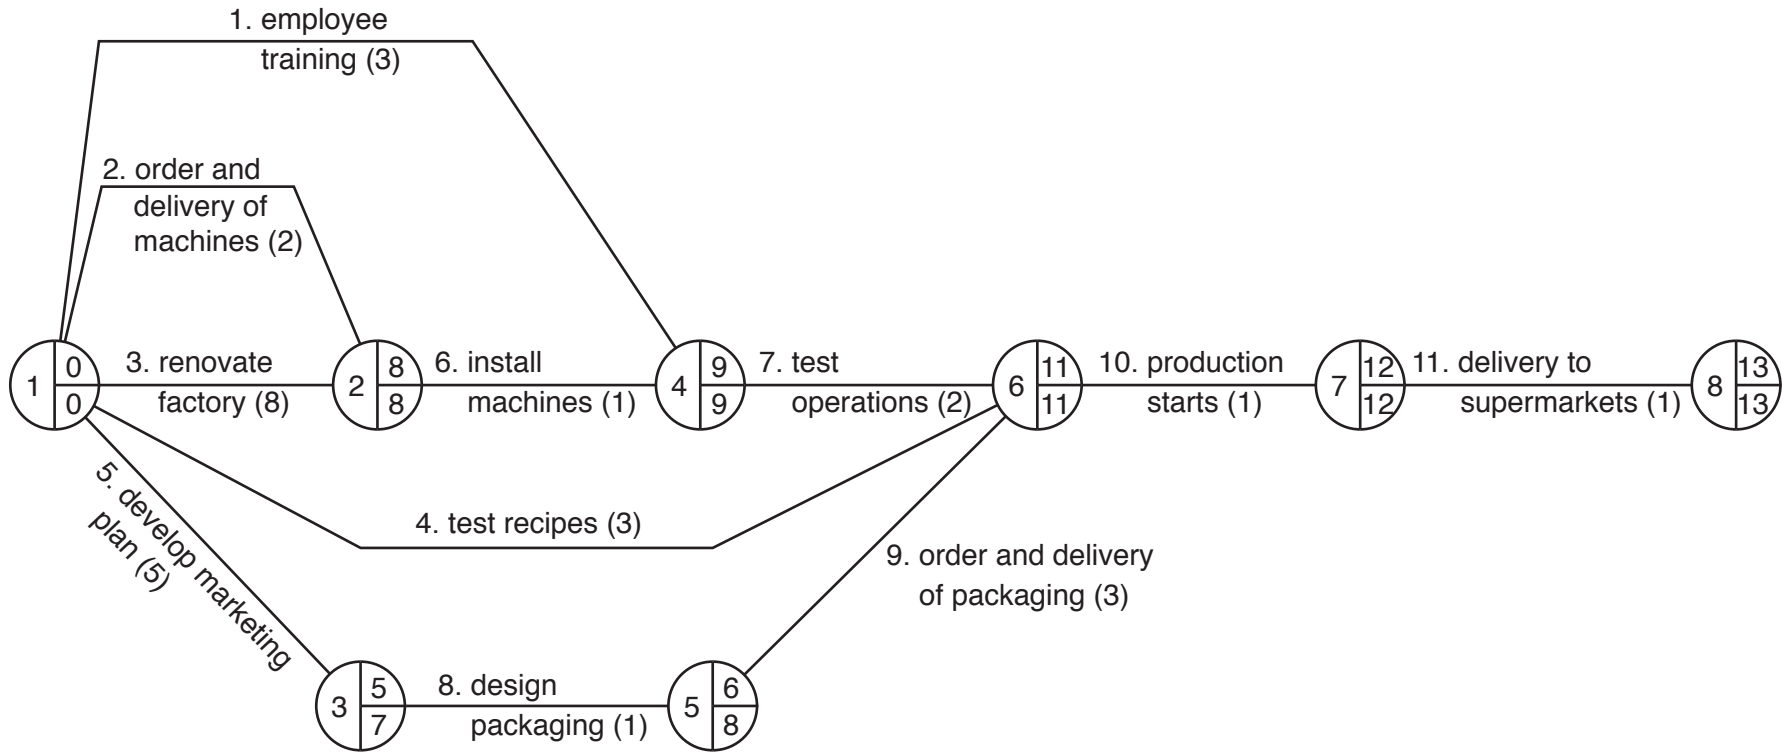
1. employee training (3)

2. order and delivery of machines (2)

1 0 0

3. renovate factory (8)

2 8 8

6. install machines (1)

4 9 9

7. test operations (2)

6 11 11

10. production starts (1)

7 12 12

11. delivery to supermarkets (1)

8 13 13

5. develop marketing plan (5)

4. test recipes (3)

9. order and delivery of packaging (3)

3 5 7

8. design packaging (1)

5 6 8